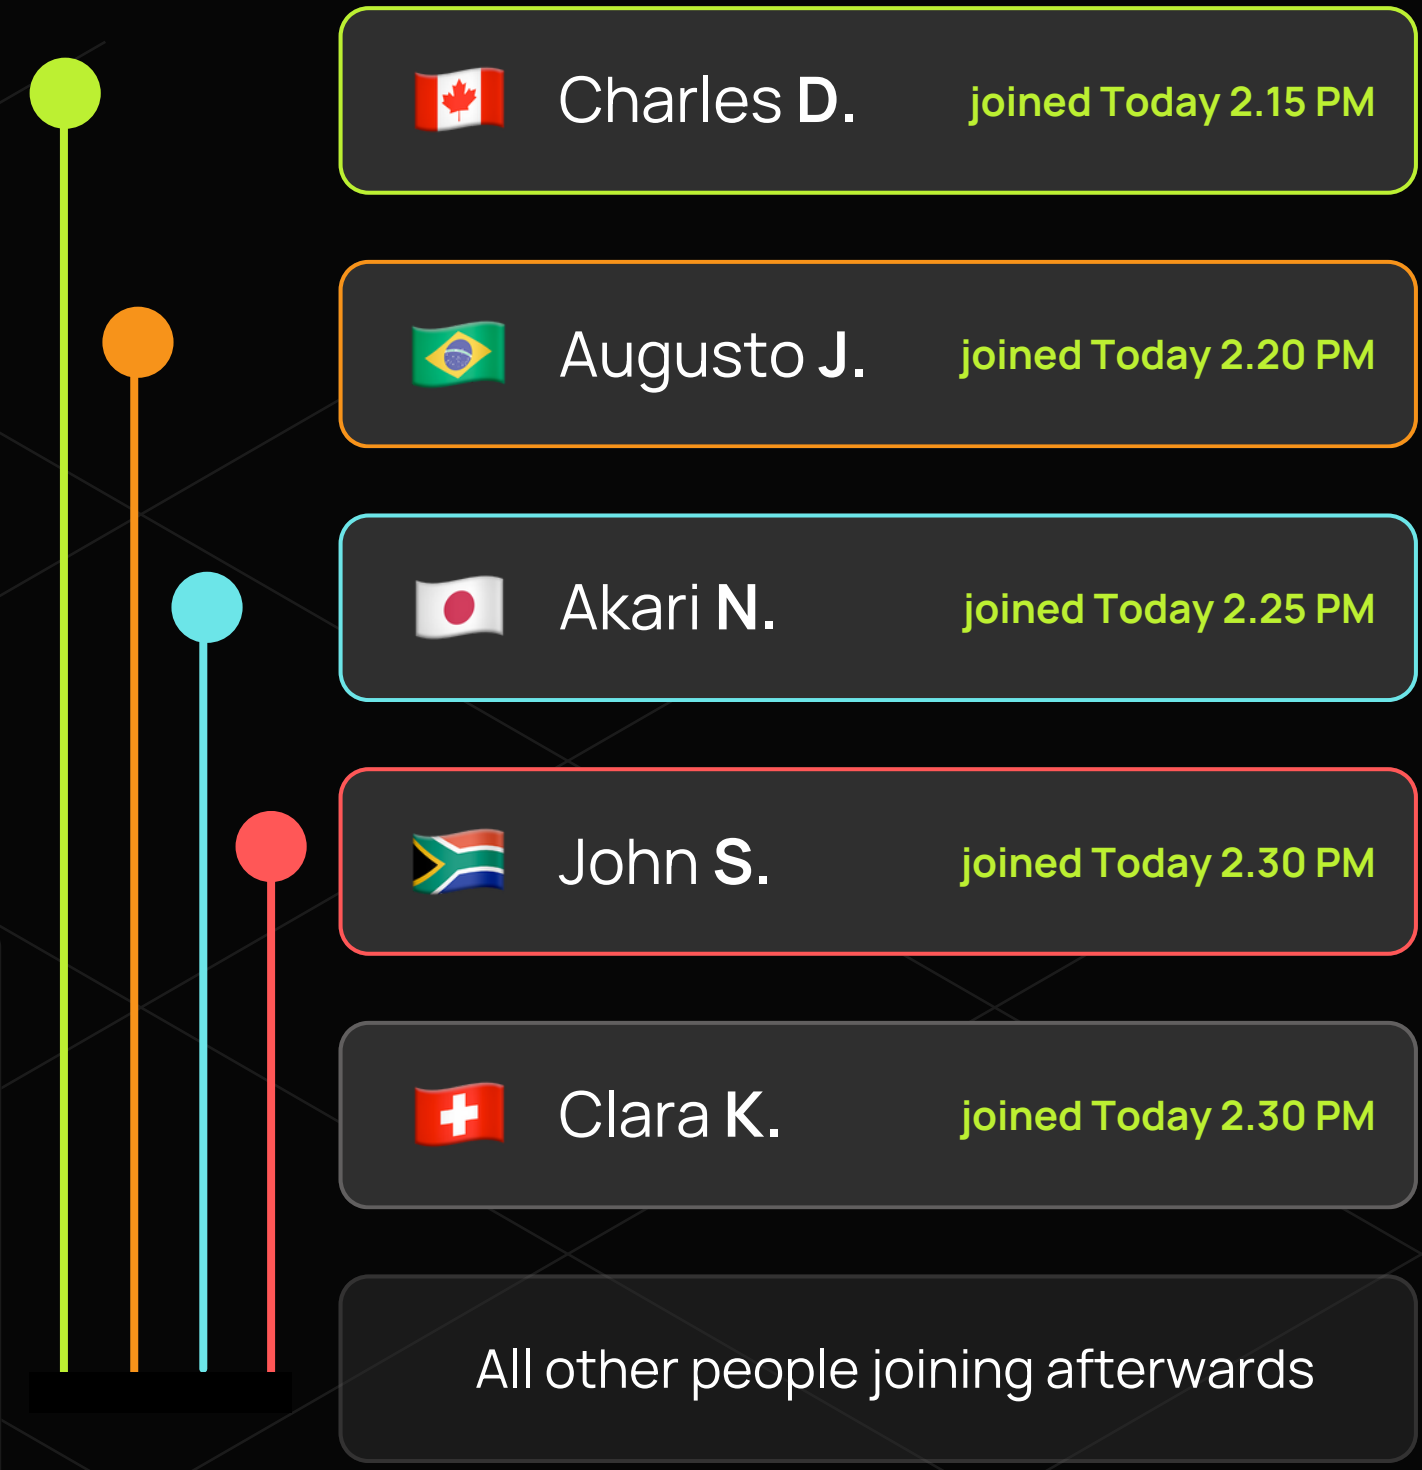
Charles **D.** joined Today 2.15 PM

Augusto **J.** joined Today 2.20 PM

Akari **N.** joined Today 2.25 PM

John **S.** joined Today 2.30 PM

Clara **K.** joined Today 2.30 PM

All other people joining afterwards